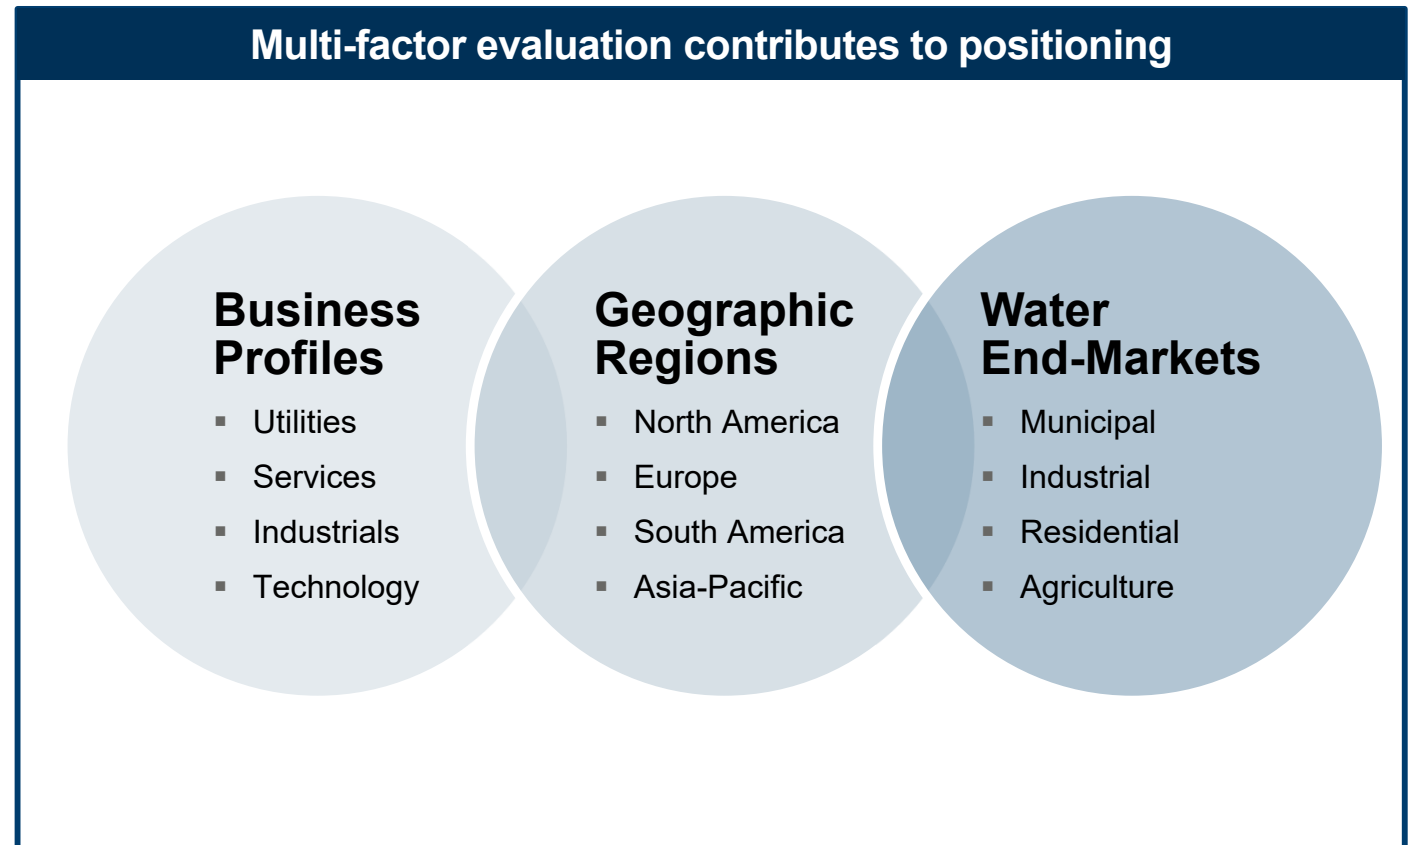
Multi-factor evaluation contributes to positioning

Business Profiles
- Utilities
- Services
- Industrials
- Technology

Geographic Regions
- North America
- Europe
- South America
- Asia-Pacific

Water End-Markets
- Municipal
- Industrial
- Residential
- Agriculture